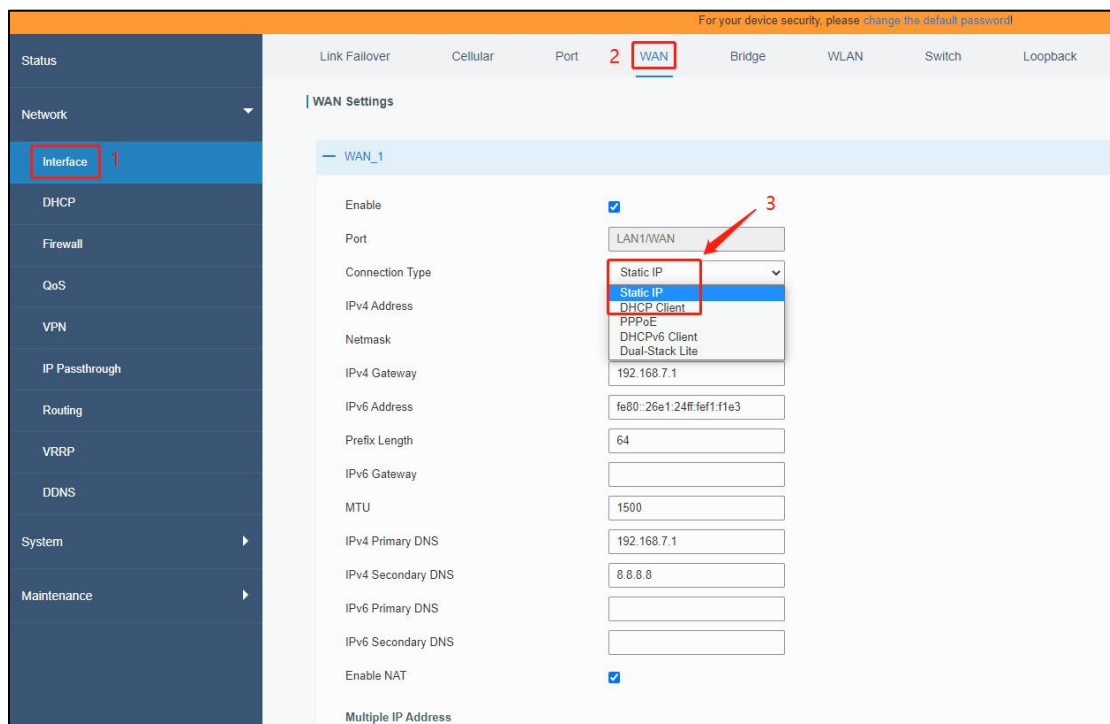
For your device security, please change the default password!

Status

Network

Interface 1

DHCP

Firewall

QoS

VPN

IP Passthrough

Routing

VRRP

DDNS

System

Maintenance

Link Failover Cellular Port 2 WAN Bridge WLAN Switch Loopback

WAN Settings

— WAN_1

Enable

Port LAN1/WAN

Connection Type Static IP

3

Static IP
DHCP Client
PPPoE
DHCPv6 Client
Dual-Stack Lite

IPv4 Address

Netmask

IPv4 Gateway 192.168.7.1

IPv6 Address fe80::26e1:24ff:fef1:f1e3

Prefix Length 64

IPv6 Gateway

MTU 1500

IPv4 Primary DNS 192.168.7.1

IPv4 Secondary DNS 8.8.8.8

IPv6 Primary DNS

IPv6 Secondary DNS

Enable NAT

Multiple IP Address